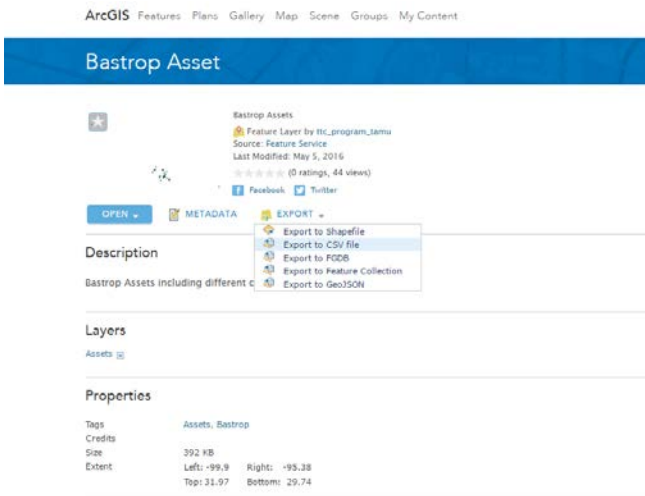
ArcGIS Features Plans Gallery Map Scene Groups My Content

Bastrop Asset

Bastrop Assets
Feature Layer by ttc_program_tamu
Source: Feature Service
Last Modified: May 5, 2016
(0 ratings, 44 views)
Facebook Twitter

OPEN METADATA EXPORT

Export to Shapefile
Export to CSV file
Export to FGDB
Export to Feature Collection
Export to GeoJSON

Description

Bastrop Assets including different c

Layers

Assets

Properties

| | |
|---|---|
| Tags | Assets, Bastrop |
| Credits | |
| Size | 392 KB |
| Extent | Left: -99.9 Right: -95.38 |
| | Top: 31.97 Bottom: 29.74 |